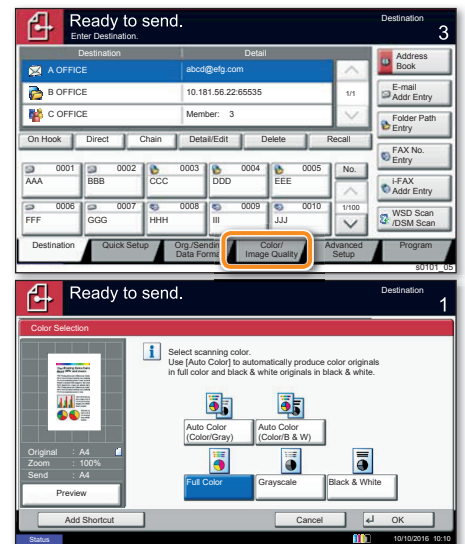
Ready to send.
Enter Destination.

Destination
3

| Destination | Detail |
|---|---|
| A OFFICE | abcd@efg.com |
| B OFFICE | 10.181.56.22:65535 |
| C OFFICE | Member: 3 |

1/1

Address Book

E-mail Addr Entry

Folder Path Entry

FAX No. Entry

i-FAX Addr Entry

WSD Scan /DSM Scan

On Hook
Direct
Chain
Detail/Edit
Delete
Recall

0001 AAA
0002 BBB
0003 CCC
0004 DDD
0005 EEE
No.
0006 FFF
0007 GGG
0008 HHH
0009 III
0010 JJJ
1/100

Destination
Quick Setup
Org./Sending Data Format
Color/ Image Quality
Advanced Setup
Program

s0101_05

Ready to send.

Destination
1

Color Selection

Select scanning color.
Use [Auto Color] to automatically produce color originals in full color and black & white originals in black & white.

Auto Color (Color/Gray)
Auto Color (Color/B & W)
Full Color
Grayscale
Black & White

Original : A4
Zoom : 100%
Send : A4

Preview

Add Shortcut
Cancel
OK

Status
10/10/2016 10:10